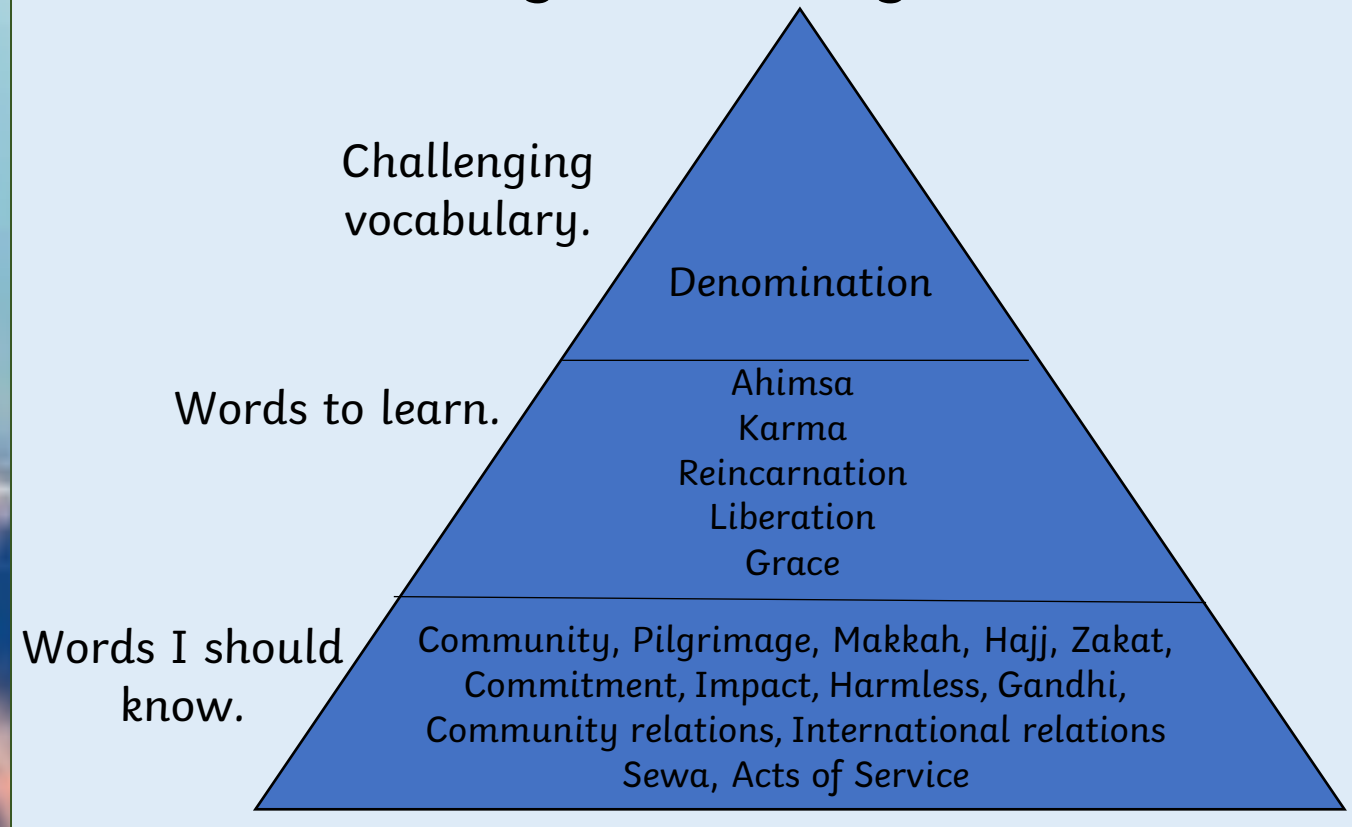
Challenging vocabulary.

Denomination

Words to learn.

Ahimsa
Karma
Reincarnation
Liberation
Grace

Words I should know.

Community, Pilgrimage, Makkah, Hajj, Zakat, Commitment, Impact, Harmless, Gandhi, Community relations, International relations Sewa, Acts of Service